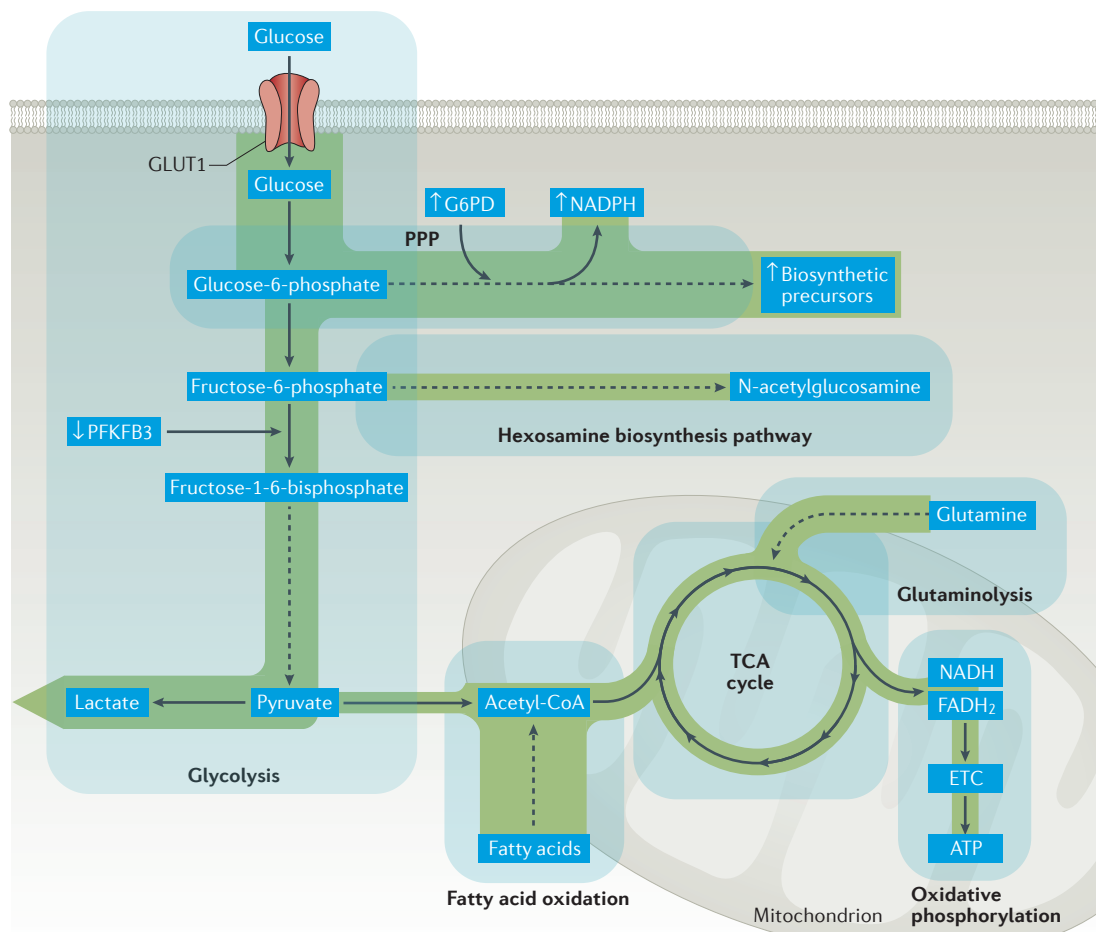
Glucose

GLUT1

Glucose

↑G6PD

↑NADPH

PPP

Glucose-6-phosphate

↑Biosynthetic precursors

Fructose-6-phosphate

N-acetylglucosamine

↓PFKFB3

Hexosamine biosynthesis pathway

Fructose-1-6-bisphosphate

Glutamine

Glutaminolysis

TCA cycle

NADH

$FADH_2$

Lactate

Pyruvate

Acetyl-CoA

ETC

Glycolysis

Fatty acids

ATP

Fatty acid oxidation

Mitochondrion

Oxidative phosphorylation